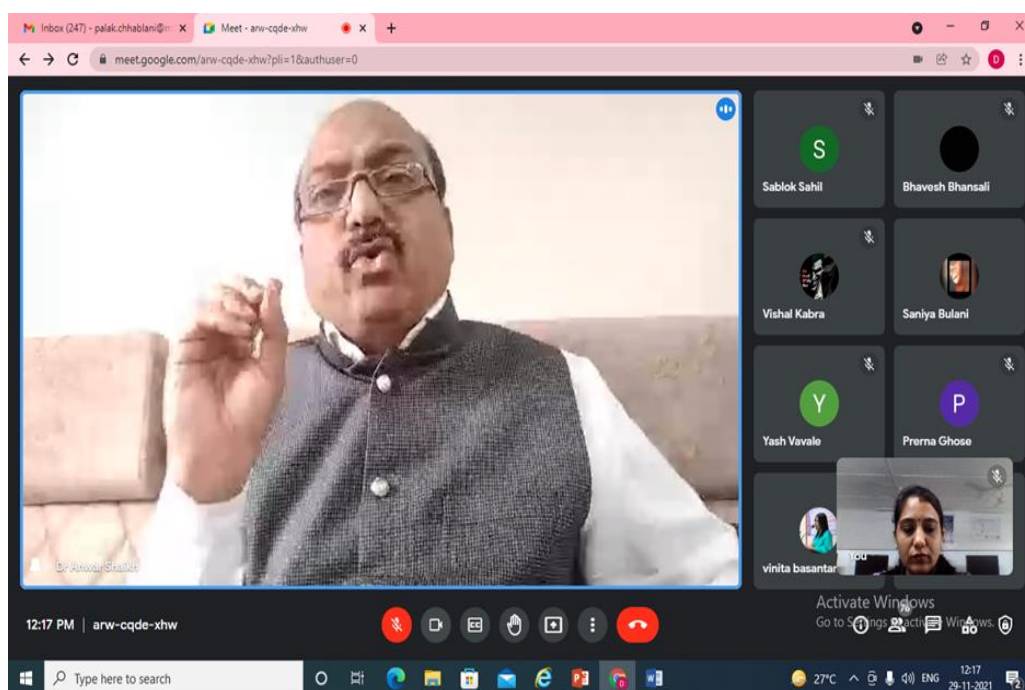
Inbox (247) - palak.chhablani@
Meet - arw-cqde-xhw
meet.google.com/arw-cqde-xhw?pli=1&authuser=0

S
Sablok Sahil
Bhavesh Bhansali
Vishal Kabra
Saniya Bulani
Y
Yash Vavale
P
Prerna Ghose
vinita basantar
You
Dr Anwar Shaikh

12:17 PM | arw-cqde-xhw

Activate Windows
Go to Settings to activate Windows.

Type here to search
27°C ENG 12:17 29-11-2021